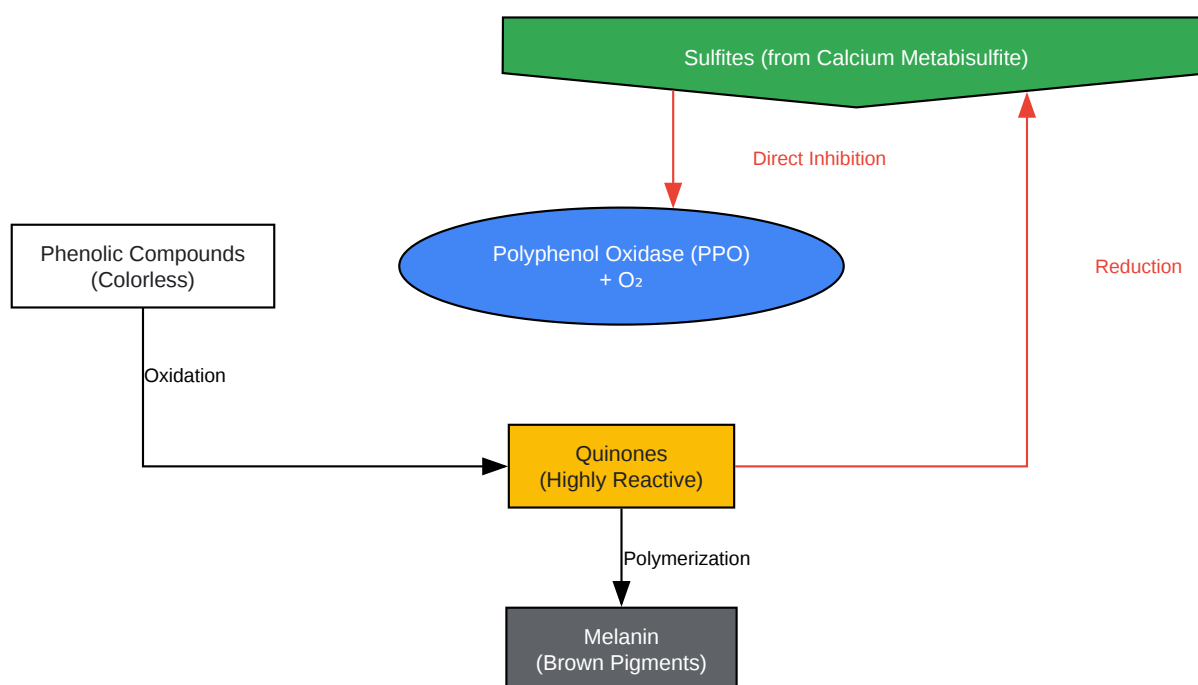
Sulfites (from Calcium Metabisulfite)

Direct Inhibition

Phenolic Compounds
(Colorless)

Polyphenol Oxidase (PPO)
+ $O_2$

Reduction

Oxidation

Quinones
(Highly Reactive)

Polymerization

Melanin
(Brown Pigments)